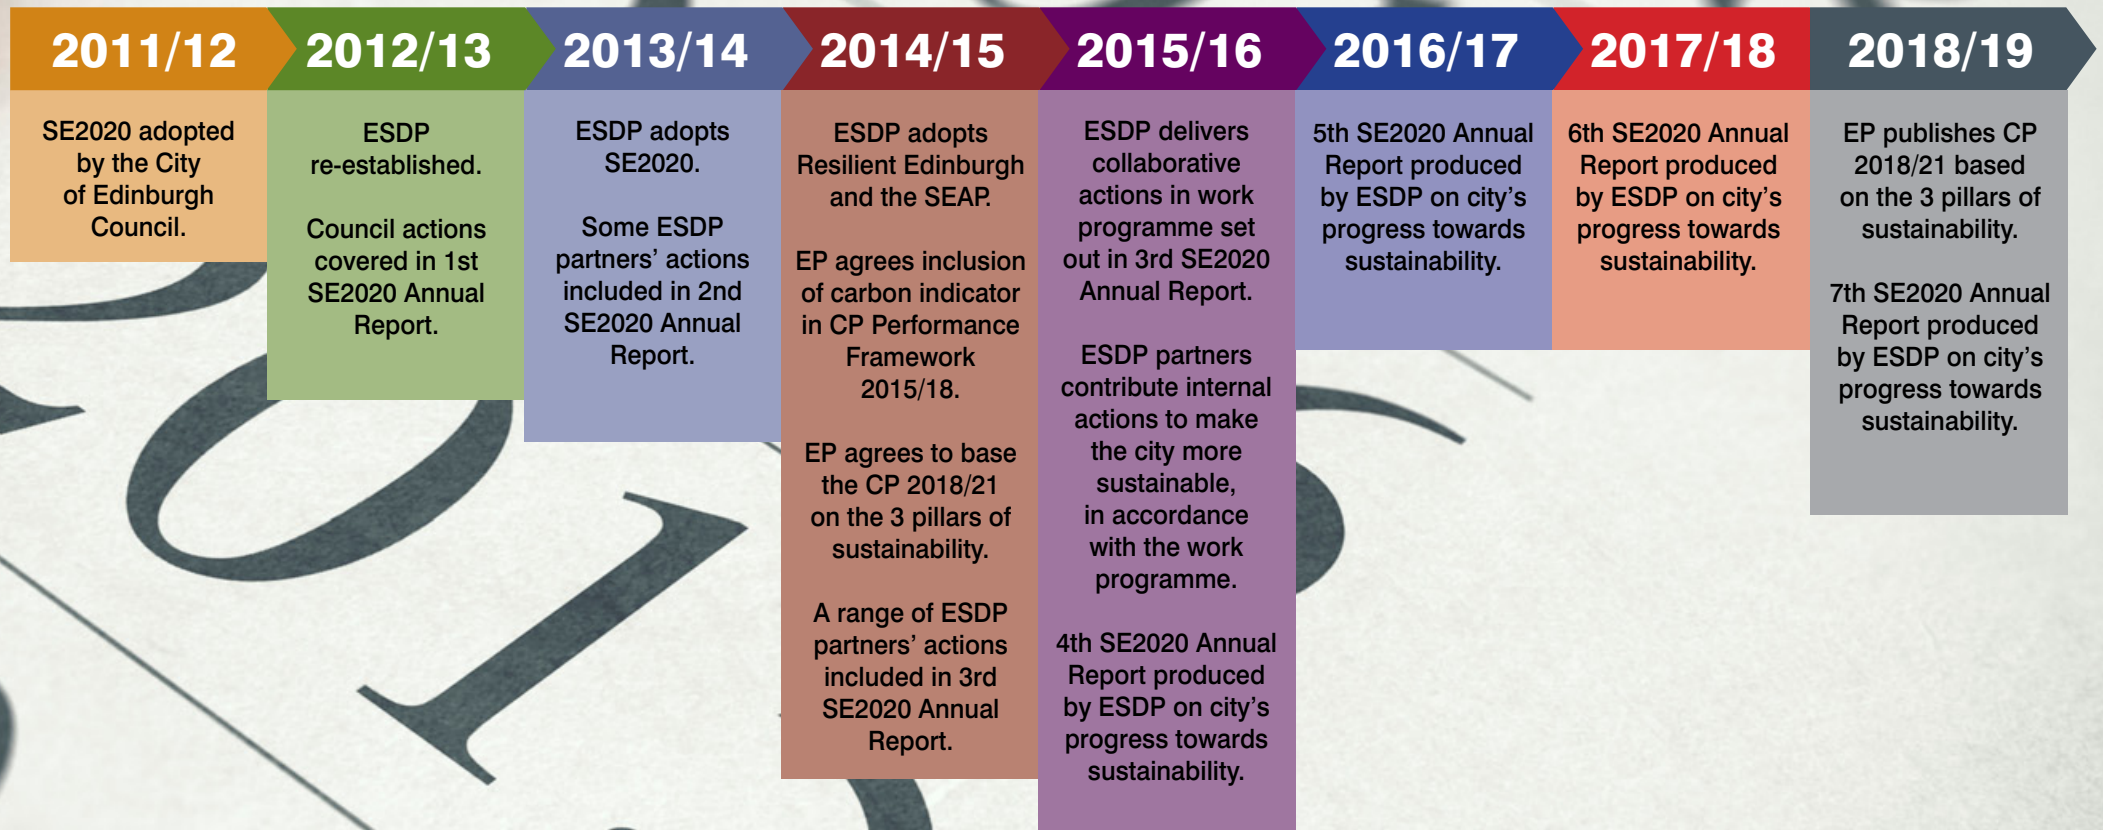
2011/12

SE2020 adopted by the City of Edinburgh Council.

2012/13

ESDP re-established.

Council actions covered in 1st SE2020 Annual Report.

2013/14

ESDP adopts SE2020.

Some ESDP partners' actions included in 2nd SE2020 Annual Report.

2014/15

ESDP adopts Resilient Edinburgh and the SEAP.

EP agrees inclusion of carbon indicator in CP Performance Framework 2015/18.

EP agrees to base the CP 2018/21 on the 3 pillars of sustainability.

A range of ESDP partners' actions included in 3rd SE2020 Annual Report.

2015/16

ESDP delivers collaborative actions in work programme set out in 3rd SE2020 Annual Report.

ESDP partners contribute internal actions to make the city more sustainable, in accordance with the work programme.

4th SE2020 Annual Report produced by ESDP on city's progress towards sustainability.

2016/17

5th SE2020 Annual Report produced by ESDP on city's progress towards sustainability.

2017/18

6th SE2020 Annual Report produced by ESDP on city's progress towards sustainability.

2018/19

EP publishes CP 2018/21 based on the 3 pillars of sustainability.

7th SE2020 Annual Report produced by ESDP on city's progress towards sustainability.